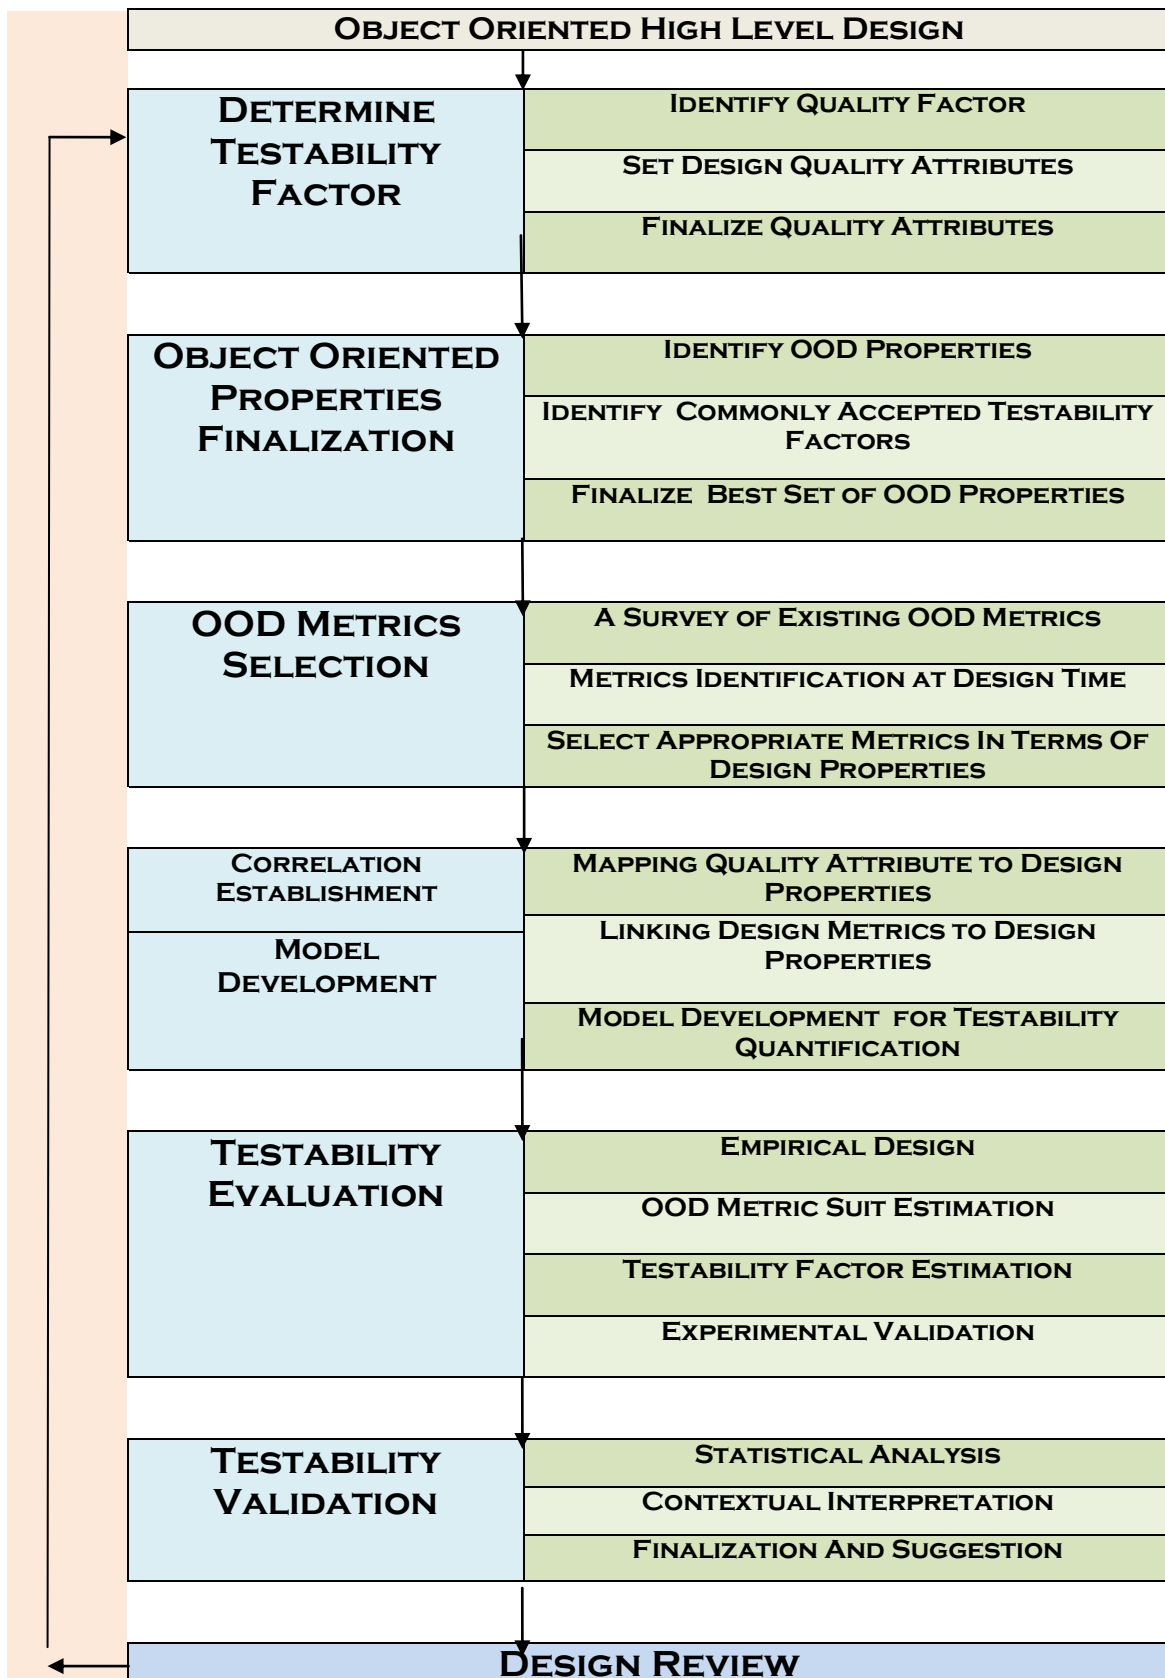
Object Oriented High Level Design

Determine Testability Factor

Identify Quality Factor

Set Design Quality Attributes

Finalize Quality Attributes

Object Oriented Properties Finalization

Identify OOD Properties

Identify Commonly Accepted Testability Factors

Finalize Best Set of OOD Properties

OOD Metrics Selection

A Survey of Existing OOD Metrics

Metrics Identification at Design Time

Select Appropriate Metrics In Terms Of Design Properties

Correlation Establishment

Model Development

Mapping Quality Attribute to Design Properties

Linking Design Metrics to Design Properties

Model Development for Testability Quantification

Testability Evaluation

Empirical Design

OOD Metric Suit Estimation

Testability Factor Estimation

Experimental Validation

Testability Validation

Statistical Analysis

Contextual Interpretation

Finalization And Suggestion

Design Review